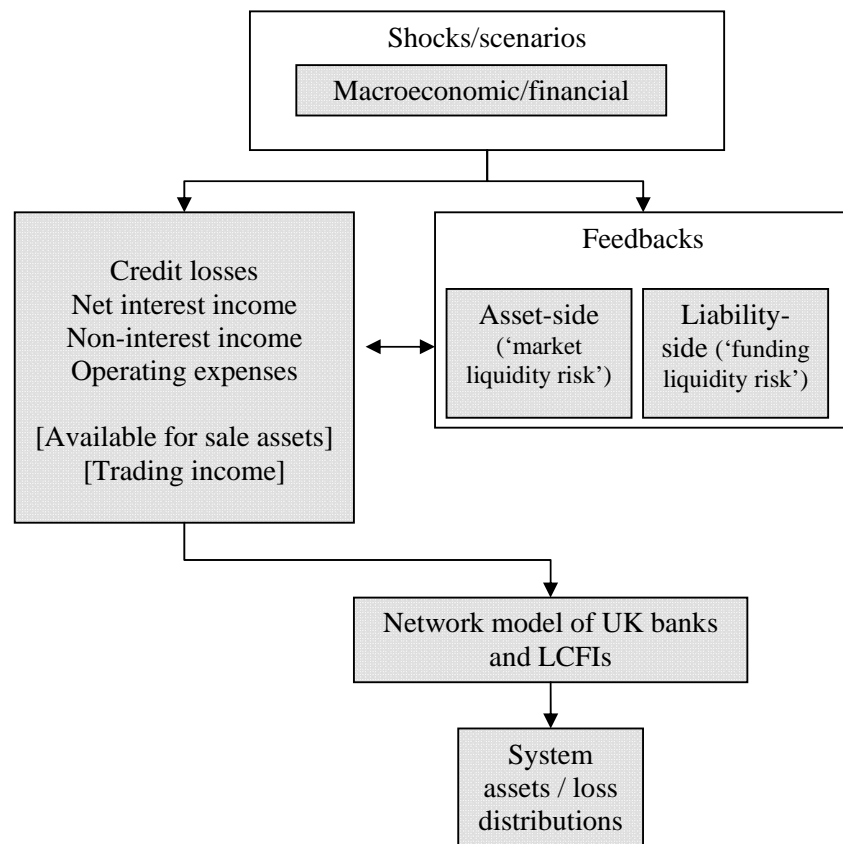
Shocks/scenarios

Macroeconomic/financial

Credit losses
Net interest income
Non-interest income
Operating expenses

[Available for sale assets]
[Trading income]

Feedbacks

Asset-side ('market liquidity risk')

Liability-side ('funding liquidity risk')

Network model of UK banks and LCFIs

System assets / loss distributions